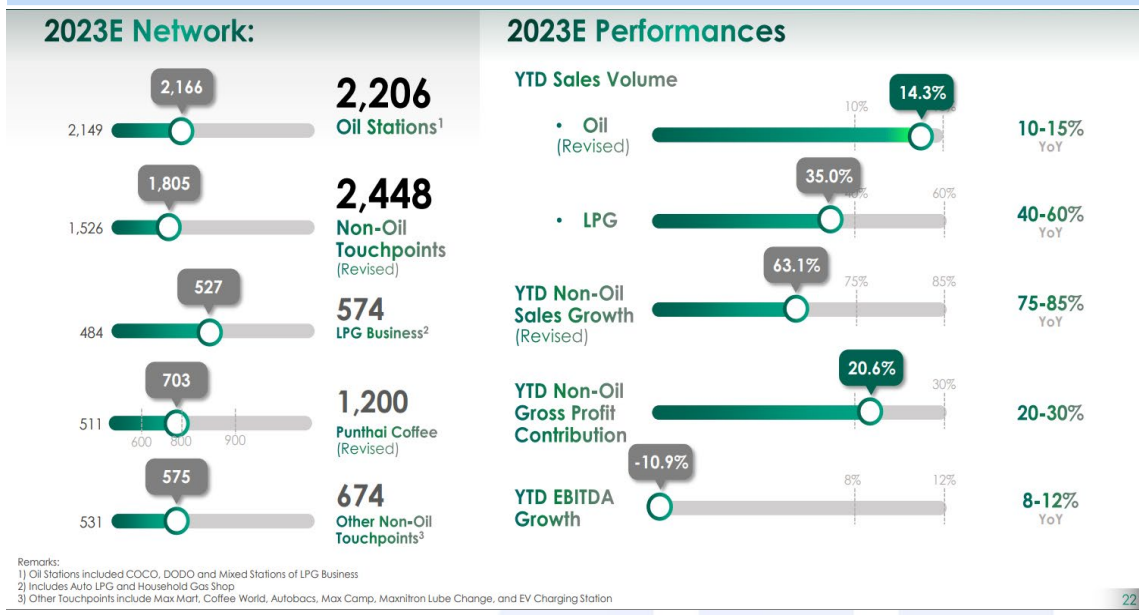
2023E Network:

2,166
2,149
2,206
Oil Stations¹

1,805
1,526
2,448
Non-Oil Touchpoints
(Revised)

527
484
574
LPG Business²

703
511
600 800 900
1,200
Punthai Coffee
(Revised)

575
531
674
Other Non-Oil Touchpoints³

2023E Performances

YTD Sales Volume

• Oil
(Revised)
10%
14.3%
10-15%
YoY

• LPG
35.0%
40%
60%
40-60%
YoY

YTD Non-Oil Sales Growth
(Revised)
63.1%
75%
85%
75-85%
YoY

YTD Non-Oil Gross Profit Contribution
20.6%
30%
20-30%

YTD EBITDA Growth
-10.9%
8%
12%
8-12%
YoY

Remarks:
1) Oil Stations included COCO, DODO and Mixed Stations of LPG Business
2) Includes Auto LPG and Household Gas Shop
3) Other Touchpoints include Max Mart, Coffee World, Autobacs, Max Camp, Maxnitron Lube Change, and EV Charging Station

22